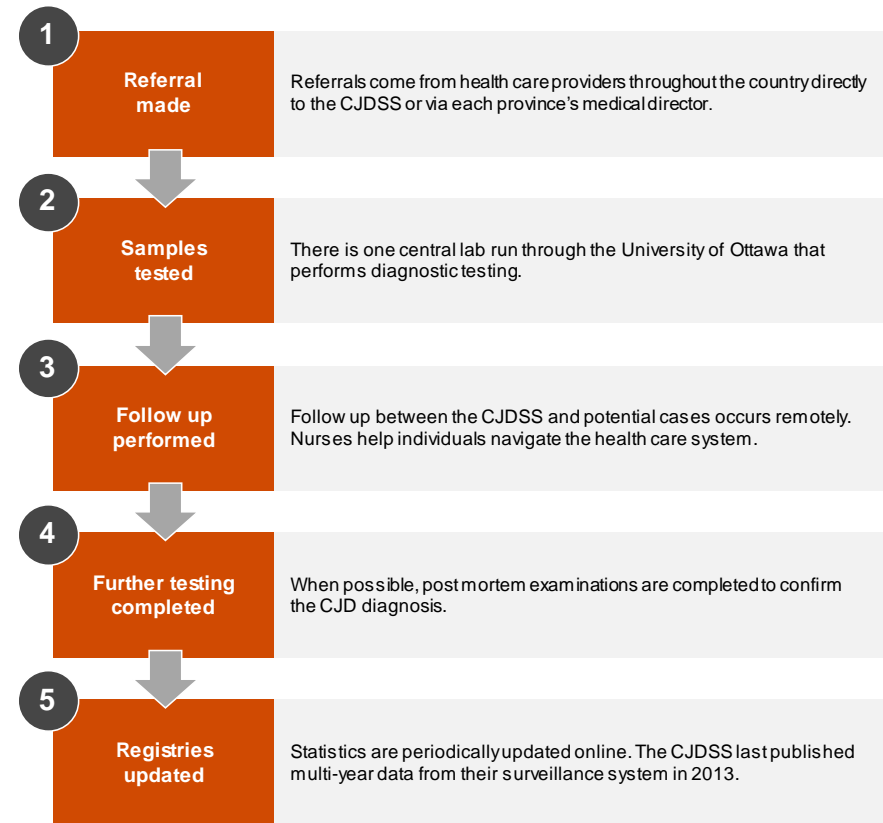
1

Referral made

Referrals come from health care providers throughout the country directly to the CJDSS or via each province's medical director.

2

Samples tested

There is one central lab run through the University of Ottawa that performs diagnostic testing.

3

Follow up performed

Follow up between the CJDSS and potential cases occurs remotely. Nurses help individuals navigate the health care system.

4

Further testing completed

When possible, post mortem examinations are completed to confirm the CJD diagnosis.

5

Registries updated

Statistics are periodically updated online. The CJDSS last published multi-year data from their surveillance system in 2013.